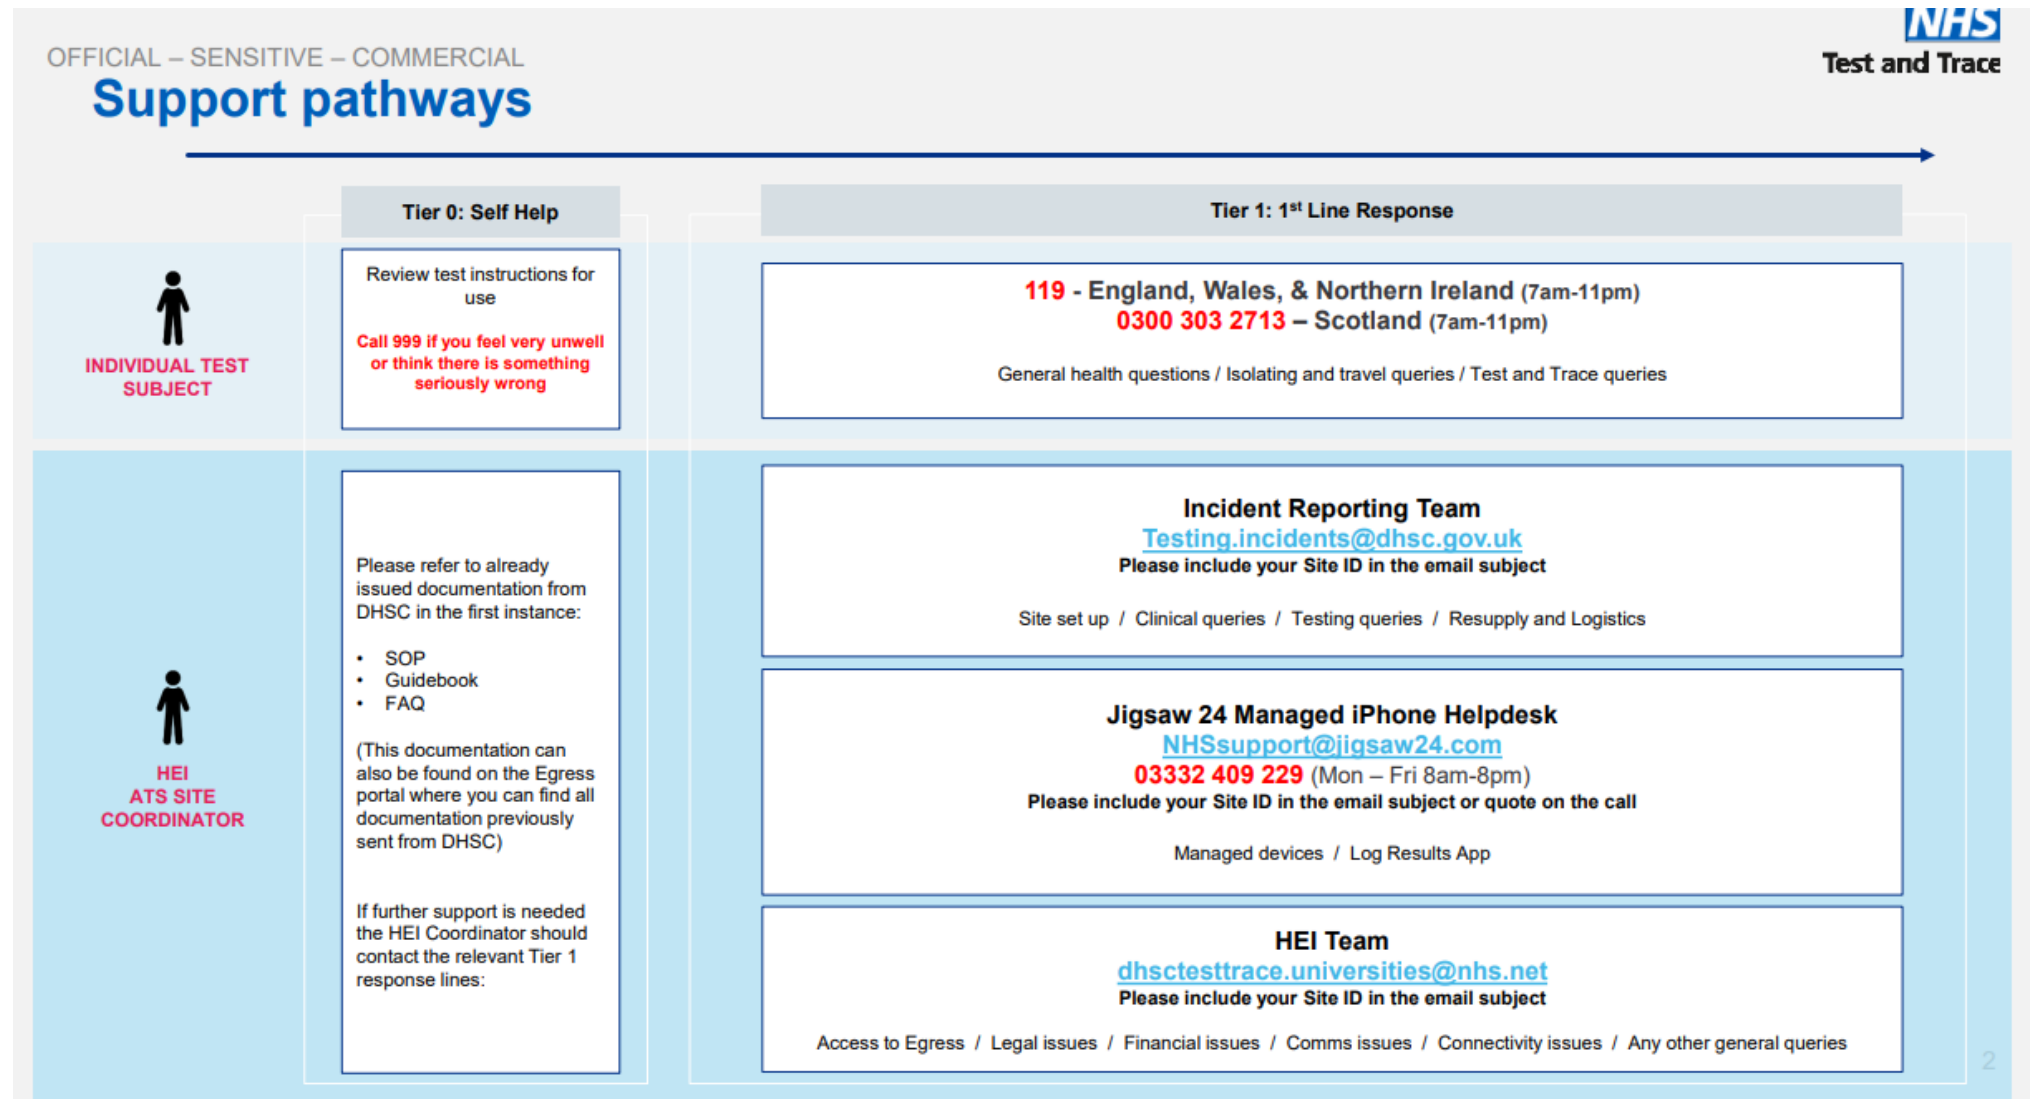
OFFICIAL – SENSITIVE – COMMERCIAL

Support pathways

NHS
Test and Trace

Tier 0: Self Help

Tier 1: 1$^{st}$ Line Response

INDIVIDUAL TEST SUBJECT

Review test instructions for use

Call 999 if you feel very unwell or think there is something seriously wrong

119 - England, Wales, & Northern Ireland (7am-11pm)
0300 303 2713 – Scotland (7am-11pm)

General health questions / Isolating and travel queries / Test and Trace queries

HEI
ATS SITE
COORDINATOR

Please refer to already issued documentation from DHSC in the first instance:

- SOP
- Guidebook
- FAQ

(This documentation can also be found on the Egress portal where you can find all documentation previously sent from DHSC)

If further support is needed the HEI Coordinator should contact the relevant Tier 1 response lines:

Incident Reporting Team
Testing.incidents@dhsc.gov.uk
Please include your Site ID in the email subject

Site set up / Clinical queries / Testing queries / Resupply and Logistics

Jigsaw 24 Managed iPhone Helpdesk
NHSsupport@jigsaw24.com
03332 409 229 (Mon – Fri 8am-8pm)
Please include your Site ID in the email subject or quote on the call

Managed devices / Log Results App

HEI Team
dhsctesttrace.universities@nhs.net
Please include your Site ID in the email subject

Access to Egress / Legal issues / Financial issues / Comms issues / Connectivity issues / Any other general queries

2